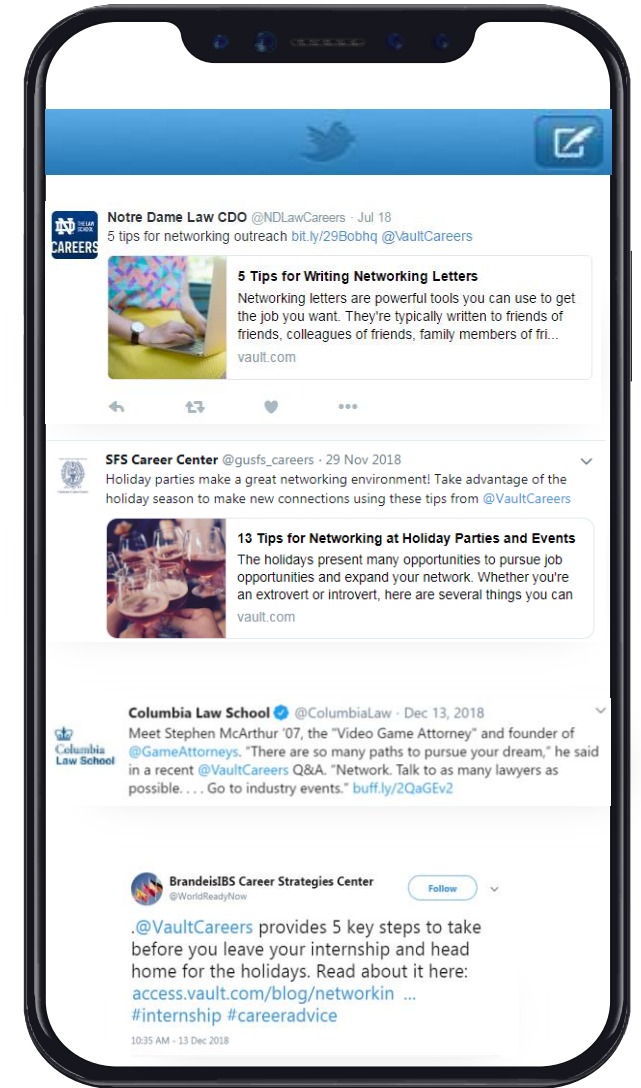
ND THE LAW SCHOOL CAREERS

Notre Dame Law CDO @NDLawCareers · Jul 18
5 tips for networking outreach bit.ly/29Bobhq @VaultCareers

5 Tips for Writing Networking Letters
Networking letters are powerful tools you can use to get the job you want. They're typically written to friends of friends, colleagues of friends, family members of fri...
vault.com

SFS Career Center @gusfs_careers · 29 Nov 2018
Holiday parties make a great networking environment! Take advantage of the holiday season to make new connections using these tips from @VaultCareers

13 Tips for Networking at Holiday Parties and Events
The holidays present many opportunities to pursue job opportunities and expand your network. Whether you're an extrovert or introvert, here are several things you can
vault.com

Columbia Law School

Columbia Law School @ColumbiaLaw · Dec 13, 2018
Meet Stephen McArthur '07, the "Video Game Attorney" and founder of @GameAttorneys. "There are so many paths to pursue your dream," he said in a recent @VaultCareers Q&A. "Network. Talk to as many lawyers as possible. . . . Go to industry events." buff.ly/2QaGEv2

BrandeisIBS Career Strategies Center
@WorldReadyNow
Follow

.@VaultCareers provides 5 key steps to take before you leave your internship and head home for the holidays. Read about it here: access.vault.com/blog/networkin ... #internship #careeradvice

10:35 AM - 13 Dec 2018